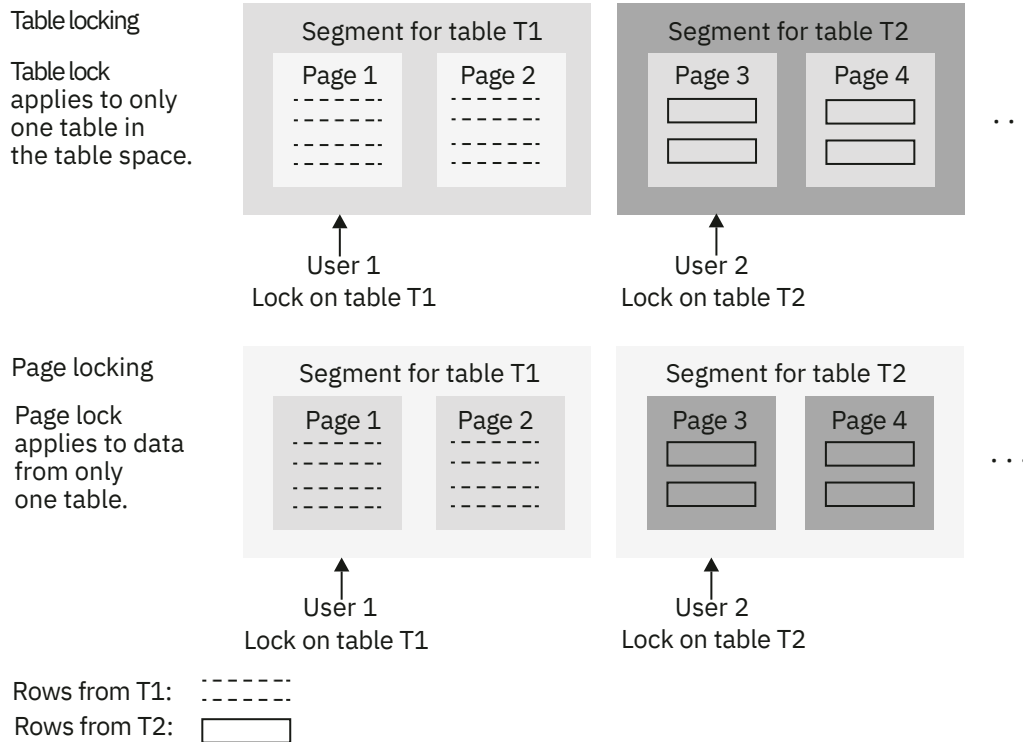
Table locking

Table lock applies to only one table in the table space.

Segment for table T1

Page 1

Page 2

Segment for table T2

Page 3

Page 4

. . .

User 1
Lock on table T1

User 2
Lock on table T2

Page locking

Page lock applies to data from only one table.

Segment for table T1

Page 1

Page 2

Segment for table T2

Page 3

Page 4

. . .

User 1
Lock on table T1

User 2
Lock on table T2

Rows from T1:

Rows from T2: